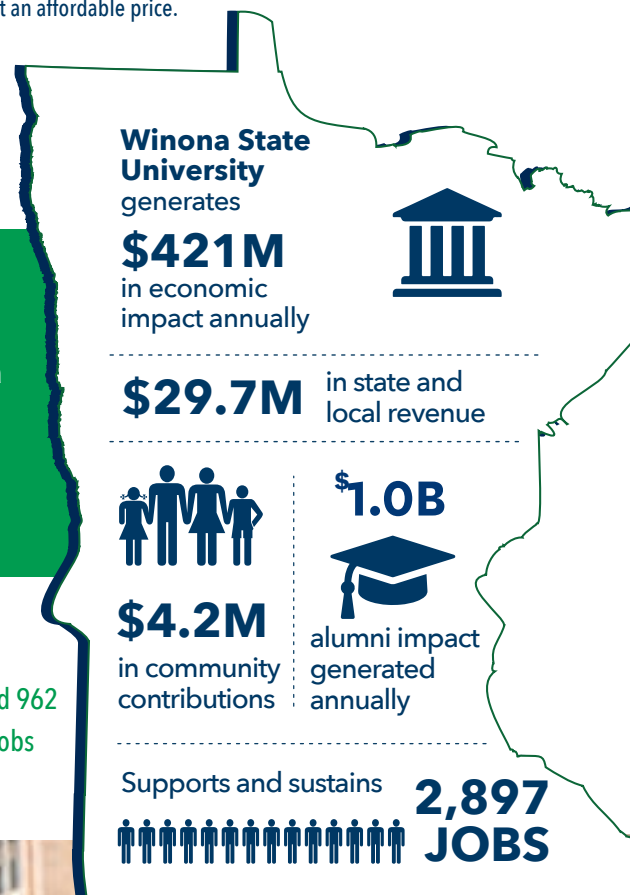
t an affordable price.

Winona State University generates

$421M in economic impact annually

$29.7M in state and local revenue

$4.2M in community contributions

$1.0B alumni impact generated annually

Supports and sustains 2,897 JOBS

d 962

obs